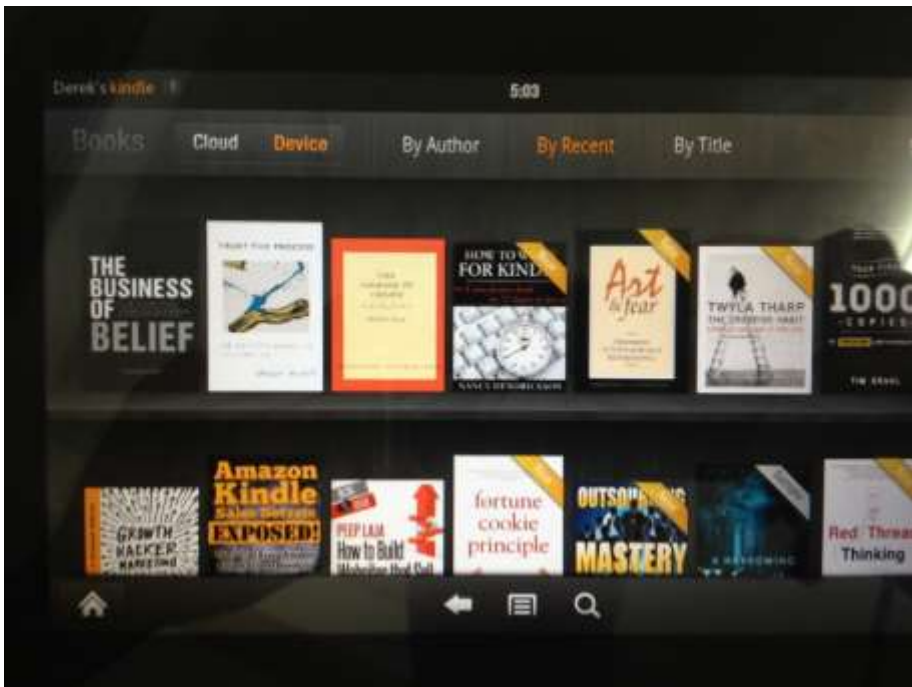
Derek's kindle

5:03

Books Cloud Device By Author By Recent By Title

THE BUSINESS OF BELIEF

TRUST THE PROCESS

HOW TO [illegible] FOR KINDLE

NANCY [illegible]

Art & fear

TWYLA THARP

1000 COPIES

TIM GRAHL

GROWTH HACKER MARKETING

Amazon Kindle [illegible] EXPOSED!

PEEP LAJA How to Build

fortune cookie principle

OUTSOU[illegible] MASTERY

Red Thread Thinking